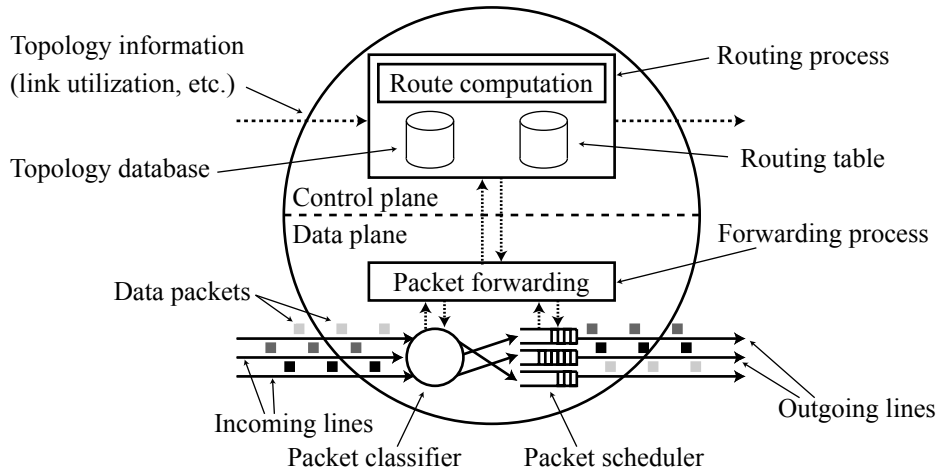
Topology information (link utilization, etc.)

Routing process

Route computation

Topology database

Routing table

Control plane

Data plane

Forwarding process

Packet forwarding

Data packets

Incoming lines

Packet classifier

Packet scheduler

Outgoing lines